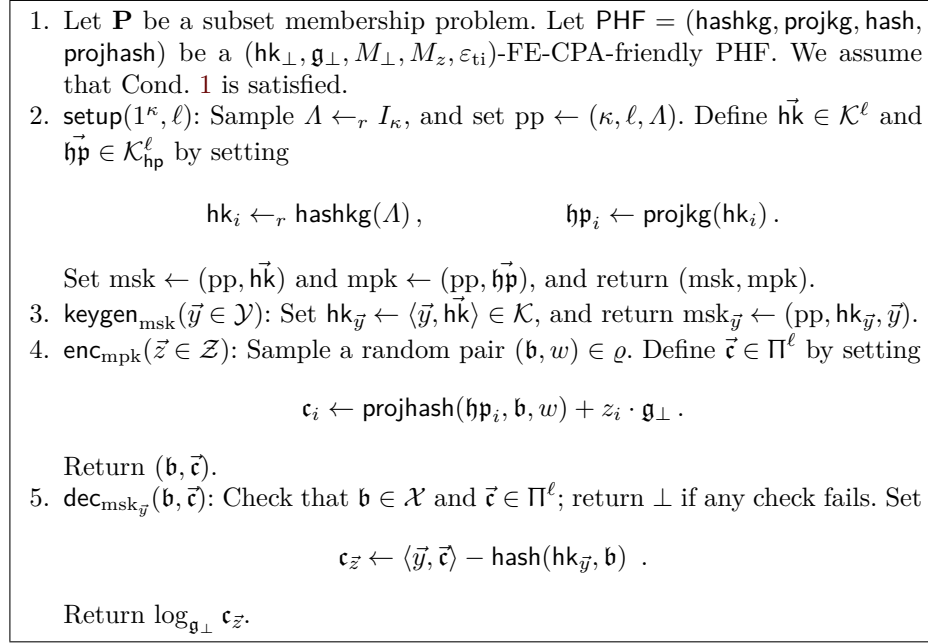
1. Let $\mathbf{P}$ be a subset membership problem. Let $\mathsf{PHF} = (\mathsf{hashkg}, \mathsf{projkg}, \mathsf{hash}, \mathsf{projhash})$ be a $(\mathsf{hk}_\perp, \mathfrak{g}_\perp, M_\perp, M_z, \varepsilon_{\mathrm{ti}})$-FE-CPA-friendly PHF. We assume that Cond. 1 is satisfied.

2. $\mathsf{setup}(1^\kappa, \ell)$: Sample $\Lambda \leftarrow_r I_\kappa$, and set $\mathrm{pp} \leftarrow (\kappa, \ell, \Lambda)$. Define $\vec{\mathsf{hk}} \in \mathcal{K}^\ell$ and $\vec{\mathfrak{hp}} \in \mathcal{K}_{\mathsf{hp}}^\ell$ by setting

$\mathsf{hk}_i \leftarrow_r \mathsf{hashkg}(\Lambda)\,, \qquad \mathfrak{hp}_i \leftarrow \mathsf{projkg}(\mathsf{hk}_i)\,.$

Set $\mathrm{msk} \leftarrow (\mathrm{pp}, \vec{\mathsf{hk}})$ and $\mathrm{mpk} \leftarrow (\mathrm{pp}, \vec{\mathfrak{hp}})$, and return $(\mathrm{msk}, \mathrm{mpk})$.

3. $\mathsf{keygen}_{\mathrm{msk}}(\vec{y} \in \mathcal{Y})$: Set $\mathsf{hk}_{\vec{y}} \leftarrow \langle \vec{y}, \vec{\mathsf{hk}} \rangle \in \mathcal{K}$, and return $\mathrm{msk}_{\vec{y}} \leftarrow (\mathrm{pp}, \mathsf{hk}_{\vec{y}}, \vec{y})$.

4. $\mathsf{enc}_{\mathrm{mpk}}(\vec{z} \in \mathcal{Z})$: Sample a random pair $(\mathfrak{b}, w) \in \varrho$. Define $\vec{\mathfrak{c}} \in \Pi^\ell$ by setting

$\mathfrak{c}_i \leftarrow \mathsf{projhash}(\mathfrak{hp}_i, \mathfrak{b}, w) + z_i \cdot \mathfrak{g}_\perp\,.$

Return $(\mathfrak{b}, \vec{\mathfrak{c}})$.

5. $\mathsf{dec}_{\mathrm{msk}_{\vec{y}}}(\mathfrak{b}, \vec{\mathfrak{c}})$: Check that $\mathfrak{b} \in \mathcal{X}$ and $\vec{\mathfrak{c}} \in \Pi^\ell$; return $\perp$ if any check fails. Set

$\mathfrak{c}_{\vec{z}} \leftarrow \langle \vec{y}, \vec{\mathfrak{c}} \rangle - \mathsf{hash}(\mathsf{hk}_{\vec{y}}, \mathfrak{b})\;.$

Return $\log_{\mathfrak{g}_\perp} \mathfrak{c}_{\vec{z}}$.